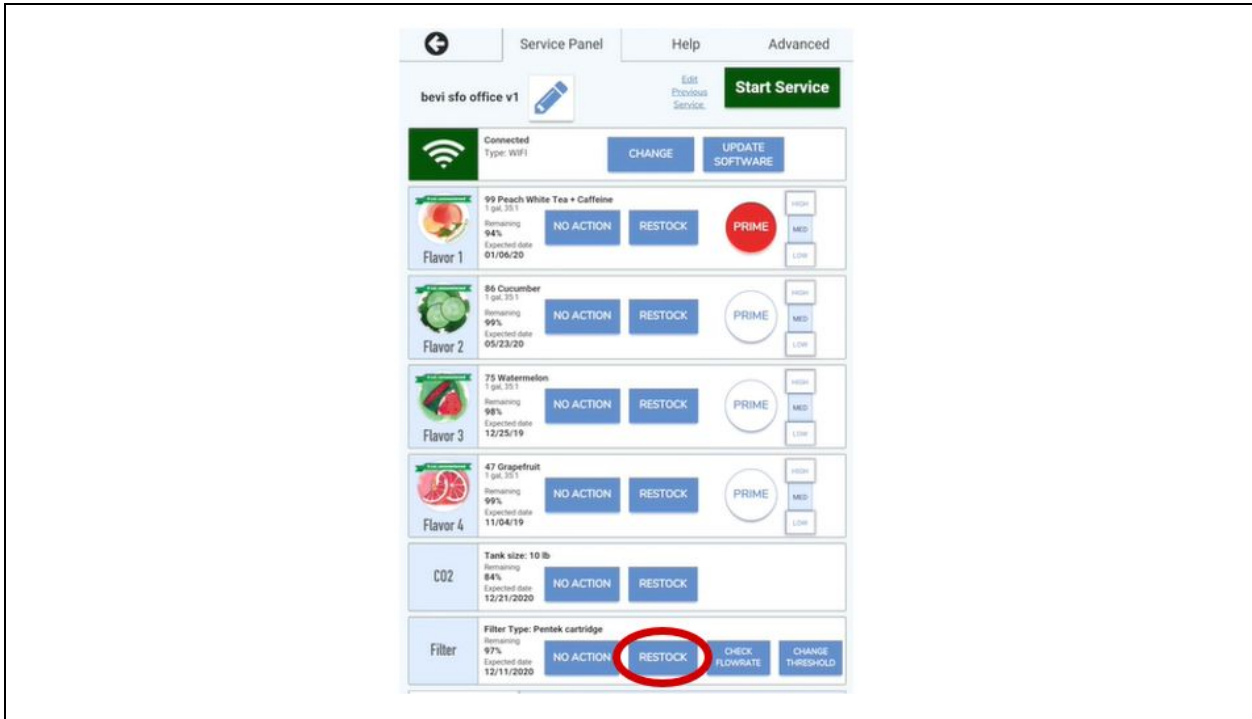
Service Panel | Help | Advanced

bevi sfo office v1

Edit Previous Service

Start Service

Connected
Type: WIFI

CHANGE

UPDATE SOFTWARE

99 Peach White Tea + Caffeine
1 gal, 35:1
Remaining
94%
Expected date
01/06/20
Flavor 1
NO ACTION
RESTOCK
PRIME
HIGH
MED
LOW

86 Cucumber
1 gal, 35:1
Remaining
99%
Expected date
05/23/20
Flavor 2
NO ACTION
RESTOCK
PRIME
HIGH
MED
LOW

75 Watermelon
1 gal, 35:1
Remaining
98%
Expected date
12/25/19
Flavor 3
NO ACTION
RESTOCK
PRIME
HIGH
MED
LOW

47 Grapefruit
1 gal, 35:1
Remaining
99%
Expected date
11/04/19
Flavor 4
NO ACTION
RESTOCK
PRIME
HIGH
MED
LOW

CO2
Tank size: 10 lb
Remaining
84%
Expected date
12/21/2020
NO ACTION
RESTOCK

Filter
Filter Type: Pentek cartridge
Remaining
97%
Expected date
12/11/2020
NO ACTION
RESTOCK
CHECK FLOWRATE
CHANGE THRESHOLD